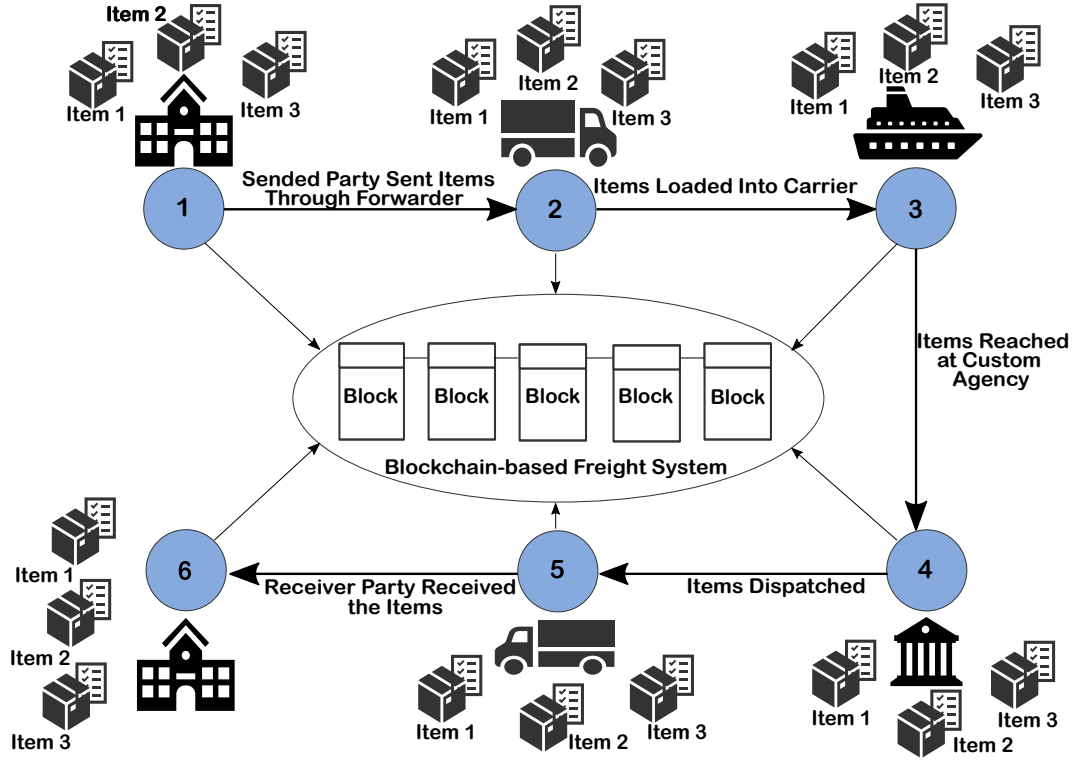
Item 2
Item 1
Item 3
Item 2
Item 1
Item 3
Item 2
Item 1
Item 3

1
Sended Party Sent Items Through Forwarder
2
Items Loaded Into Carrier
3

Items Reached at Custom Agency

Block
Block
Block
Block
Block
Blockchain-based Freight System

6
Receiver Party Received the Items
5
Items Dispatched
4

Item 1
Item 2
Item 3
Item 1
Item 2
Item 3
Item 1
Item 3
Item 2